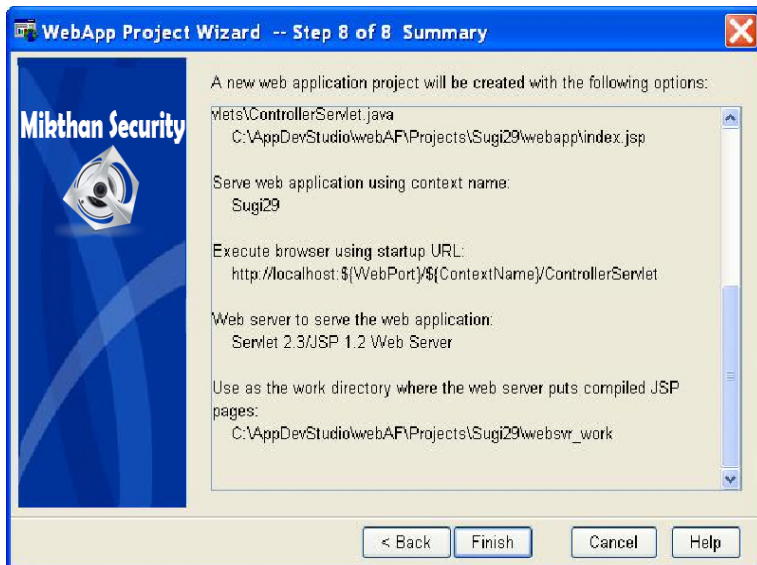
WebApp Project Wizard -- Step 8 of 8 Summary

Mikthan Security

A new web application project will be created with the following options:

vlets\ControllerServlet.java
C:\AppDevStudio\webAF\Projects\Sugi29\webapp\index.jsp

Serve web application using context name:
Sugi29

Execute browser using startup URL:
http://localhost:${WebPort}/${ContextName}/ControllerServlet

Web server to serve the web application:
Servlet 2.3/JSP 1.2 Web Server

Use as the work directory where the web server puts compiled JSP pages:
C:\AppDevStudio\webAF\Projects\Sugi29\websvr_work

< Back
Finish
Cancel
Help